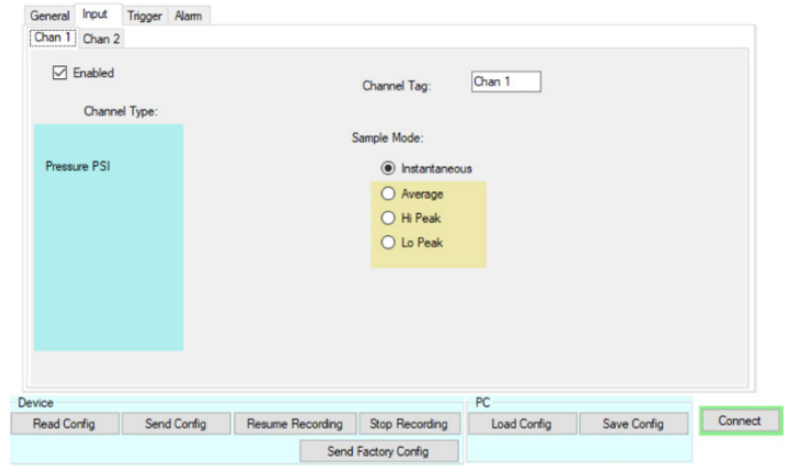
General Input Trigger Alarm

Chan 1 Chan 2

Enabled

Channel Tag: Chan 1

Channel Type:

Pressure PSI

Sample Mode:

Instantaneous

Average

Hi Peak

Lo Peak

Device

Read Config Send Config Resume Recording Stop Recording

Send Factory Config

PC

Load Config Save Config

Connect